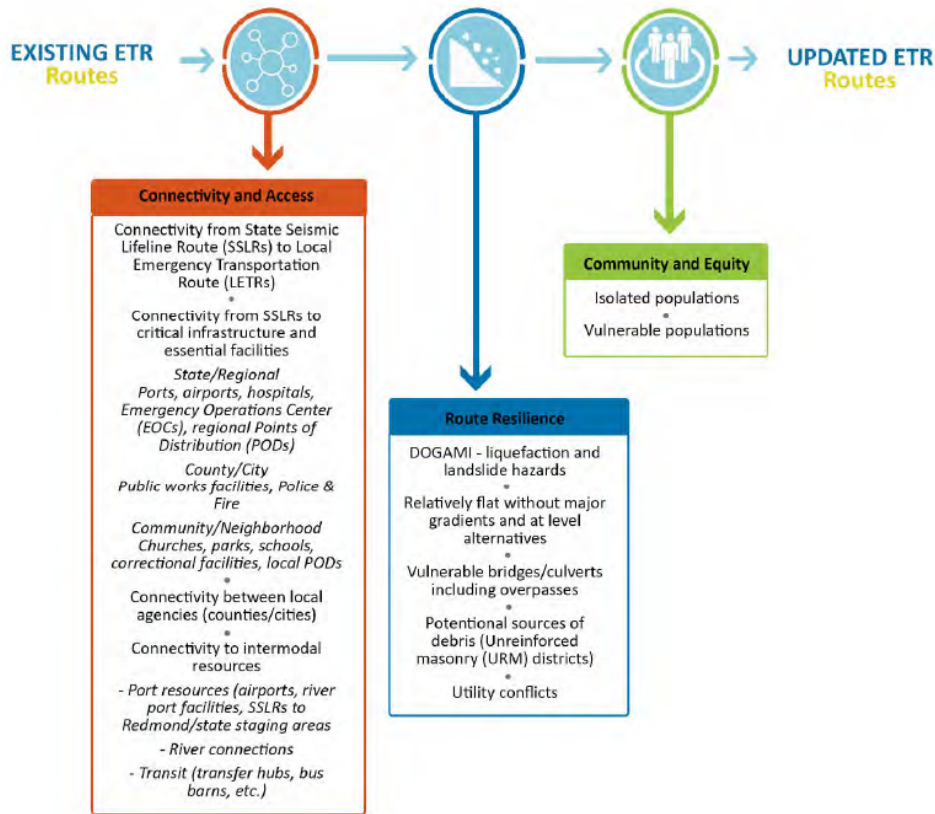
EXISTING ETR
Routes

UPDATED ETR
Routes

Connectivity and Access

Connectivity from State Seismic Lifeline Route (SSLRs) to Local Emergency Transportation Route (LETRs)
•
Connectivity from SSLRs to critical infrastructure and essential facilities

State/Regional
Ports, airports, hospitals, Emergency Operations Center (EOCs), regional Points of Distribution (PODs)

County/City
Public works facilities, Police & Fire

Community/Neighborhood
Churches, parks, schools, correctional facilities, local PODs
•
Connectivity between local agencies (counties/cities)
•
Connectivity to intermodal resources

- Port resources (airports, river port facilities, SSLRs to Redmond/state staging areas

- River connections

- Transit (transfer hubs, bus barns, etc.)

Route Resilience

DOGAMI - liquefaction and landslide hazards
•
Relatively flat without major gradients and at level alternatives
•
Vulnerable bridges/culverts including overpasses
•
Potentional sources of debris (Unreinforced masonry (URM) districts)
•
Utility conflicts

Community and Equity

Isolated populations
•
Vulnerable populations